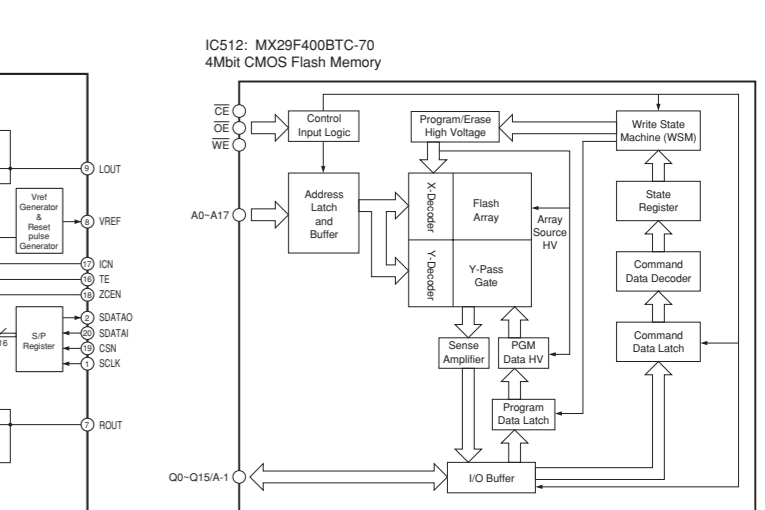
IC512: MX29F400BTC-70
4Mbit CMOS Flash Memory

9 LOUT

Vref Generator & Reset pulse Generator

8 VREF

17 ICN
16 TE
18 ZCEN

S/P Register

16

2 SDATAO
20 SDATAI
19 CSN
1 SCLK

7 ROUT

$\overline{CE}$
$\overline{OE}$
$\overline{WE}$

Control Input Logic

Program/Erase High Voltage

Write State Machine (WSM)

A0~A17

Address Latch and Buffer

X-Decoder

Flash Array

Array Source HV

State Register

Y-Decoder

Y-Pass Gate

Command Data Decoder

Sense Amplifier

PGM Data HV

Command Data Latch

Program Data Latch

Q0~Q15/A-1

I/O Buffer